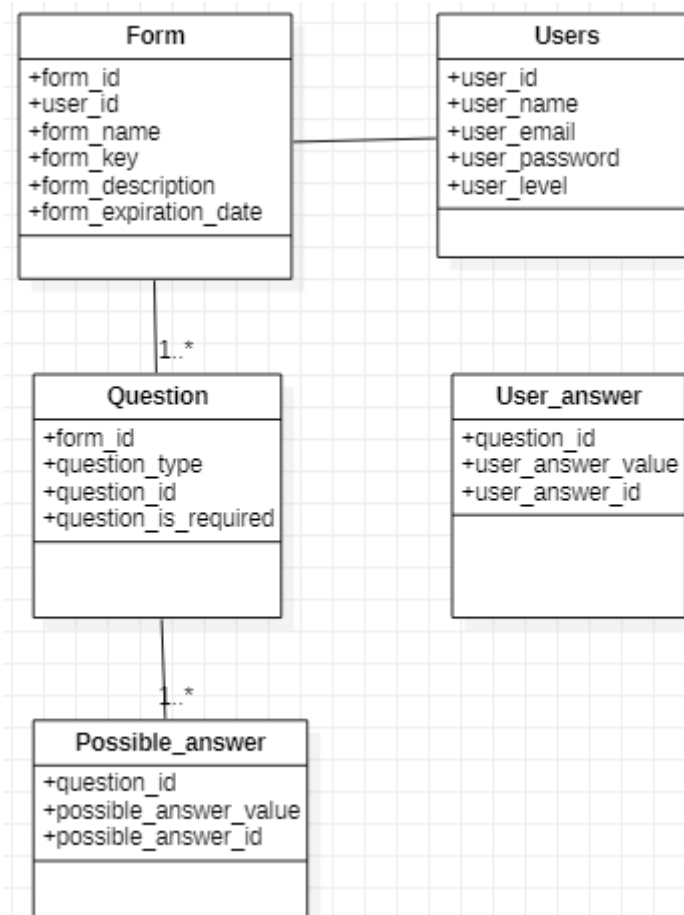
Form
+form_id
+user_id
+form_name
+form_key
+form_description
+form_expiration_date

Users
+user_id
+user_name
+user_email
+user_password
+user_level

1..*

Question
+form_id
+question_type
+question_id
+question_is_required

User_answer
+question_id
+user_answer_value
+user_answer_id

1..*

Possible_answer
+question_id
+possible_answer_value
+possible_answer_id